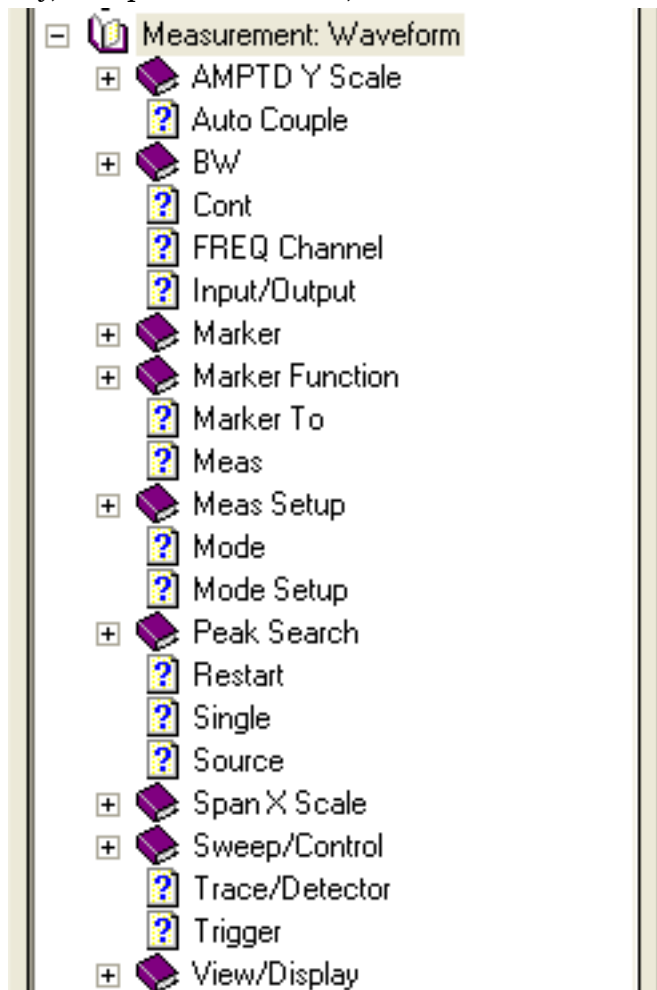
Measurement: Waveform
AMPTD Y Scale
Auto Couple
BW
Cont
FREQ Channel
Input/Output
Marker
Marker Function
Marker To
Meas
Meas Setup
Mode
Mode Setup
Peak Search
Restart
Single
Source
Span X Scale
Sweep/Control
Trace/Detector
Trigger
View/Display